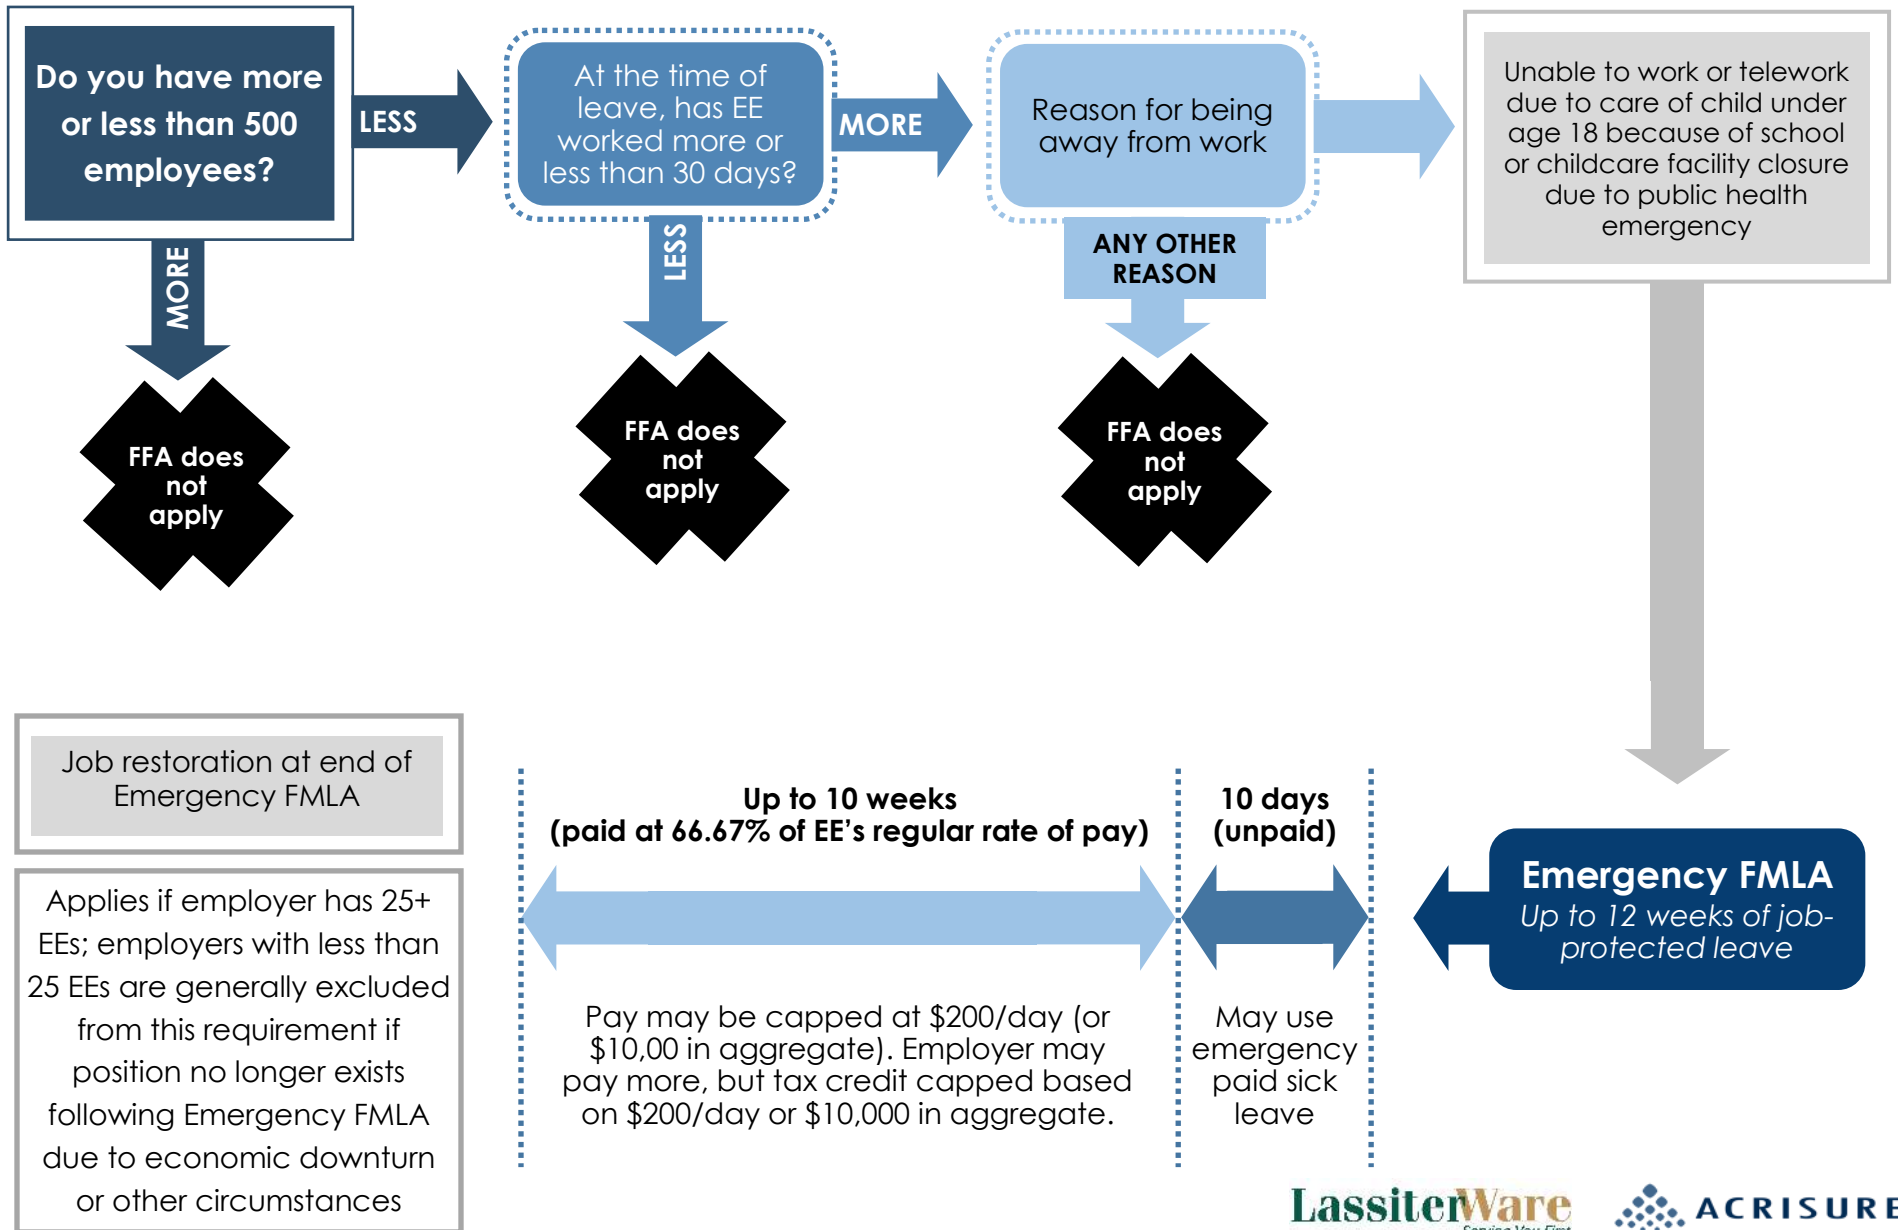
Do you have more or less than 500 employees?

LESS

At the time of leave, has EE worked more or less than 30 days?

MORE

Reason for being away from work

Unable to work or telework due to care of child under age 18 because of school or childcare facility closure due to public health emergency

MORE

FFA does not apply

LESS

FFA does not apply

ANY OTHER REASON

FFA does not apply

Job restoration at end of Emergency FMLA

Applies if employer has 25+ EEs; employers with less than 25 EEs are generally excluded from this requirement if position no longer exists following Emergency FMLA due to economic downturn or other circumstances

Up to 10 weeks
(paid at 66.67% of EE's regular rate of pay)

10 days
(unpaid)

Emergency FMLA
Up to 12 weeks of job-protected leave

Pay may be capped at $200/day (or $10,00 in aggregate). Employer may pay more, but tax credit capped based on $200/day or $10,000 in aggregate.

May use emergency paid sick leave

LassiterWare
Serving You First

ACRISURE